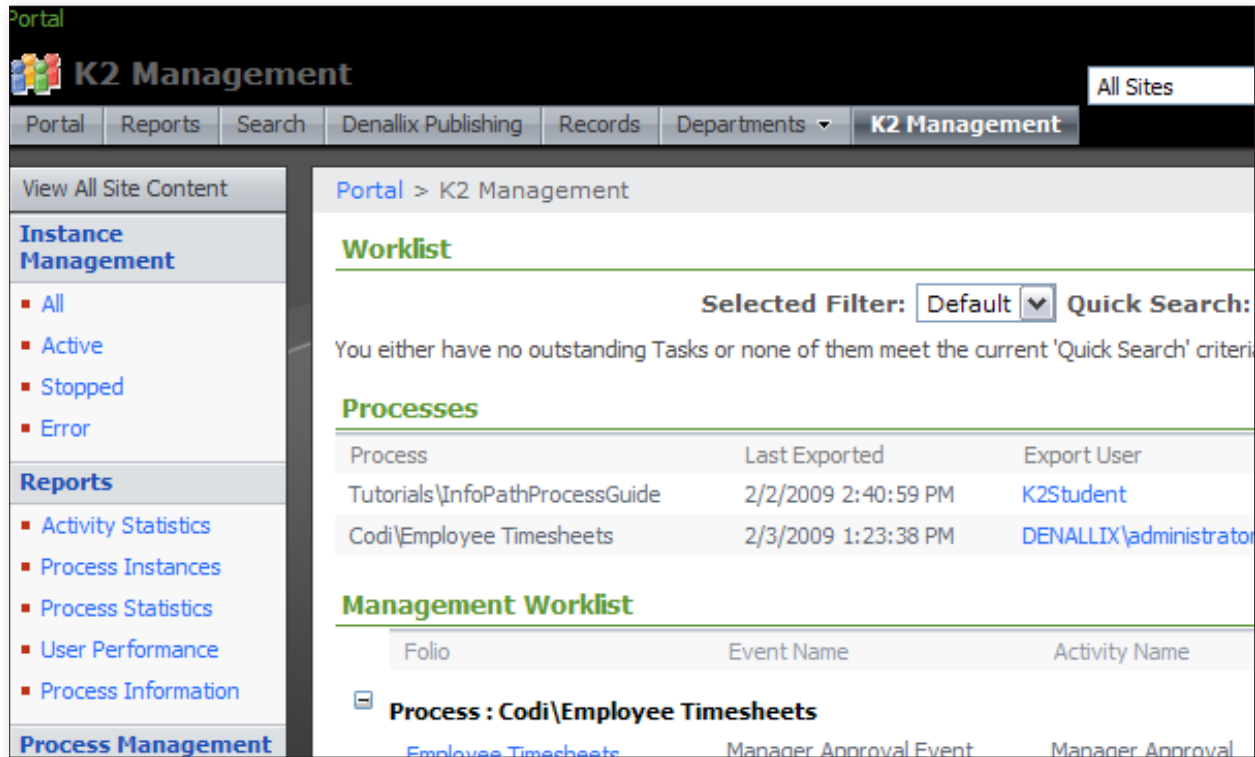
Portal

K2 Management

All Sites

Portal | Reports | Search | Denallix Publishing | Records | Departments | K2 Management

View All Site Content

Instance Management
- All
- Active
- Stopped
- Error

Reports
- Activity Statistics
- Process Instances
- Process Statistics
- User Performance
- Process Information

Process Management

Portal > K2 Management

Worklist

Selected Filter: Default Quick Search:

You either have no outstanding Tasks or none of them meet the current 'Quick Search' criteri

Processes

| Process | Last Exported | Export User |
|---|---|---|
| Tutorials\InfoPathProcessGuide | 2/2/2009 2:40:59 PM | K2Student |
| Codi\Employee Timesheets | 2/3/2009 1:23:38 PM | DENALLIX\administrator |

Management Worklist

| Folio | Event Name | Activity Name |
|---|---|---|

Process : Codi\Employee Timesheets

Employee Timesheets Manager Approval Event Manager Approval